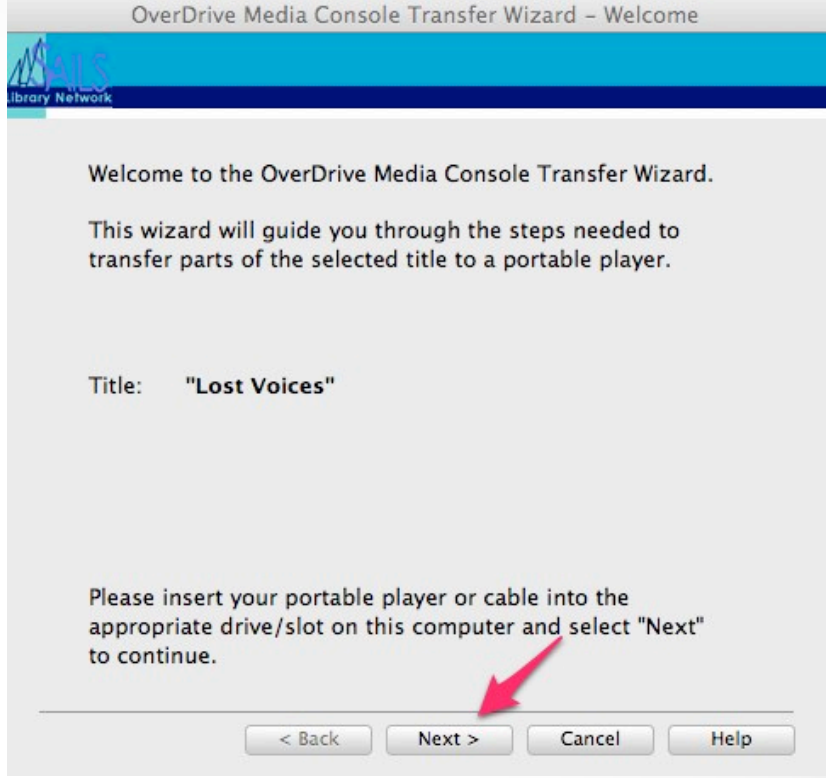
OverDrive Media Console Transfer Wizard - Welcome

SAILS
Library Network

Welcome to the OverDrive Media Console Transfer Wizard.

This wizard will guide you through the steps needed to transfer parts of the selected title to a portable player.

Title: "Lost Voices"

Please insert your portable player or cable into the appropriate drive/slot on this computer and select "Next" to continue.

< Back
Next >
Cancel
Help